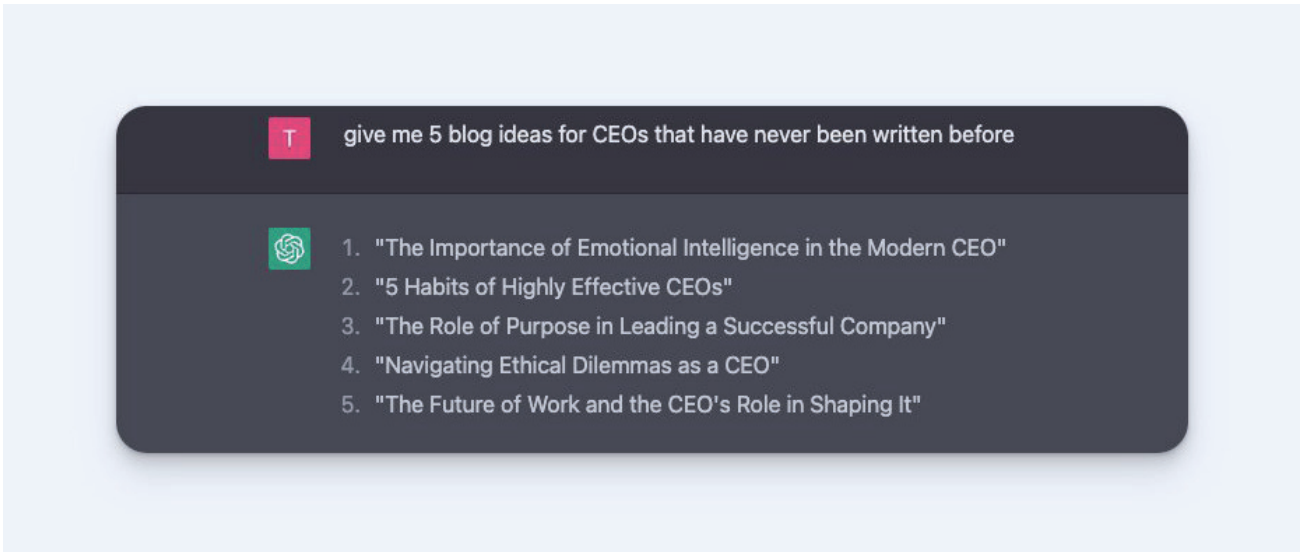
T

give me 5 blog ideas for CEOs that have never been written before

1. "The Importance of Emotional Intelligence in the Modern CEO"
2. "5 Habits of Highly Effective CEOs"
3. "The Role of Purpose in Leading a Successful Company"
4. "Navigating Ethical Dilemmas as a CEO"
5. "The Future of Work and the CEO's Role in Shaping It"